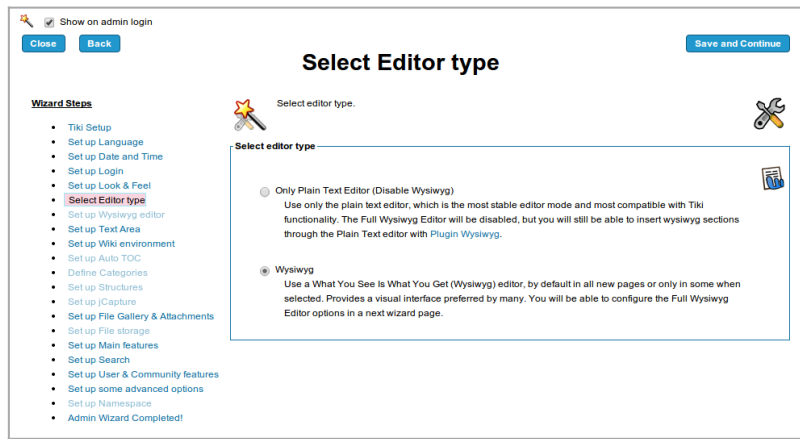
Show on admin login

Close Back

Save and Continue

Select Editor type

Wizard Steps

- Tiki Setup
- Set up Language
- Set up Date and Time
- Set up Login
- Set up Look & Feel
- Select Editor type
- Set up Wysiwyg editor
- Set up Text Area
- Set up Wiki environment
- Set up Auto TOC
- Define Categories
- Set up Structures
- Set up jCapture
- Set up File Gallery & Attachments
- Set up File storage
- Set up Main features
- Set up Search
- Set up User & Community features
- Set up some advanced options
- Set up Namespace
- Admin Wizard Completed!

Select editor type.

Select editor type

Only Plain Text Editor (Disable Wysiwyg)

Use only the plain text editor, which is the most stable editor mode and most compatible with Tiki functionality. The Full Wysiwyg Editor will be disabled, but you will still be able to insert wysiwyg sections through the Plain Text editor with Plugin Wysiwyg.

Wysiwyg

Use a What You See Is What You Get (Wysiwyg) editor, by default in all new pages or only in some when selected. Provides a visual interface preferred by many. You will be able to configure the Full Wysiwyg Editor options in a next wizard page.